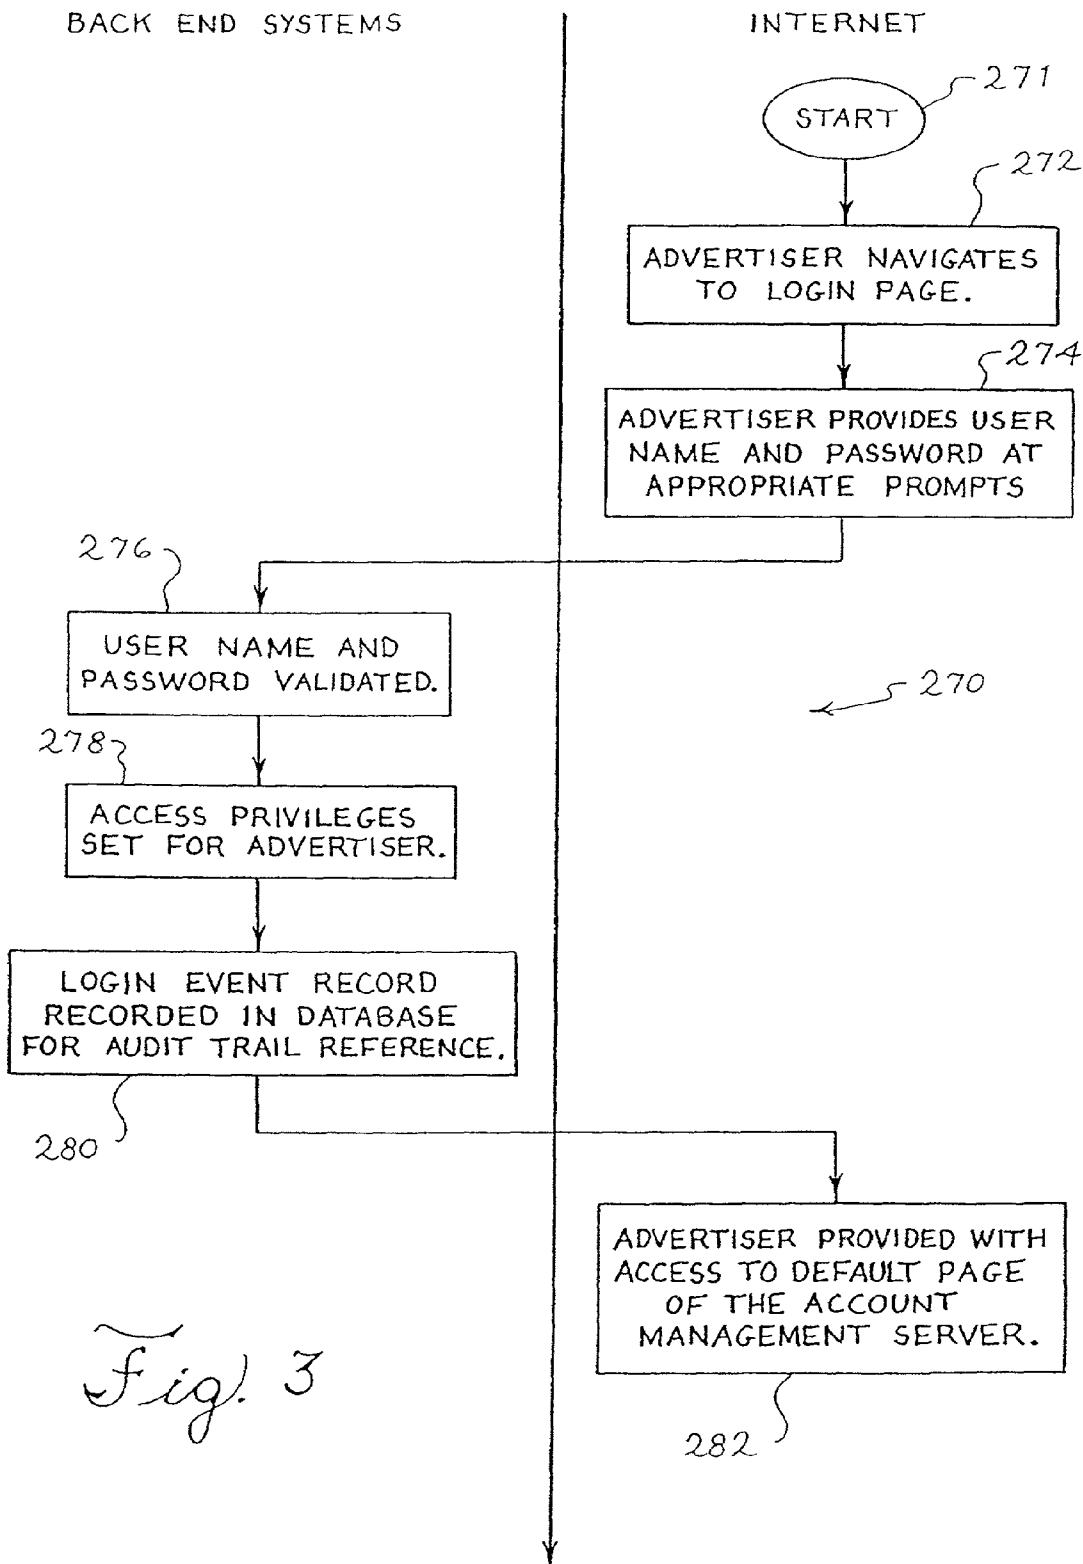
BACK END SYSTEMS

INTERNET

271

START

272

ADVERTISER NAVIGATES TO LOGIN PAGE.

274

ADVERTISER PROVIDES USER NAME AND PASSWORD AT APPROPRIATE PROMPTS

276

USER NAME AND PASSWORD VALIDATED.

270

278

ACCESS PRIVILEGES SET FOR ADVERTISER.

LOGIN EVENT RECORD RECORDED IN DATABASE FOR AUDIT TRAIL REFERENCE.

280

ADVERTISER PROVIDED WITH ACCESS TO DEFAULT PAGE OF THE ACCOUNT MANAGEMENT SERVER.

Fig. 3

282